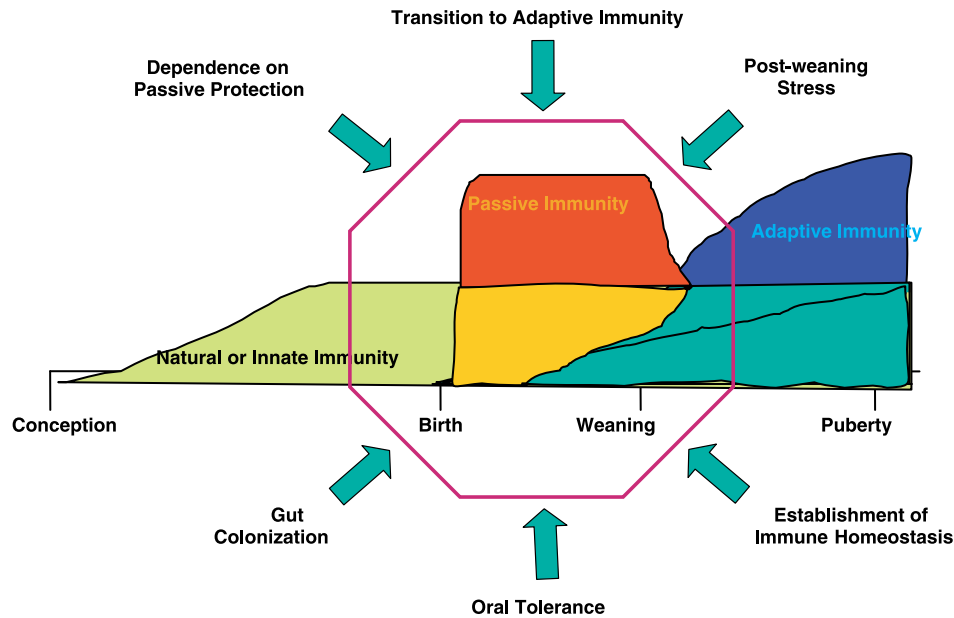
Transition to Adaptive Immunity

Dependence on Passive Protection

Post-weaning Stress

Passive Immunity

Adaptive Immunity

Natural or Innate Immunity

Conception

Birth

Weaning

Puberty

Gut Colonization

Establishment of Immune Homeostasis

Oral Tolerance